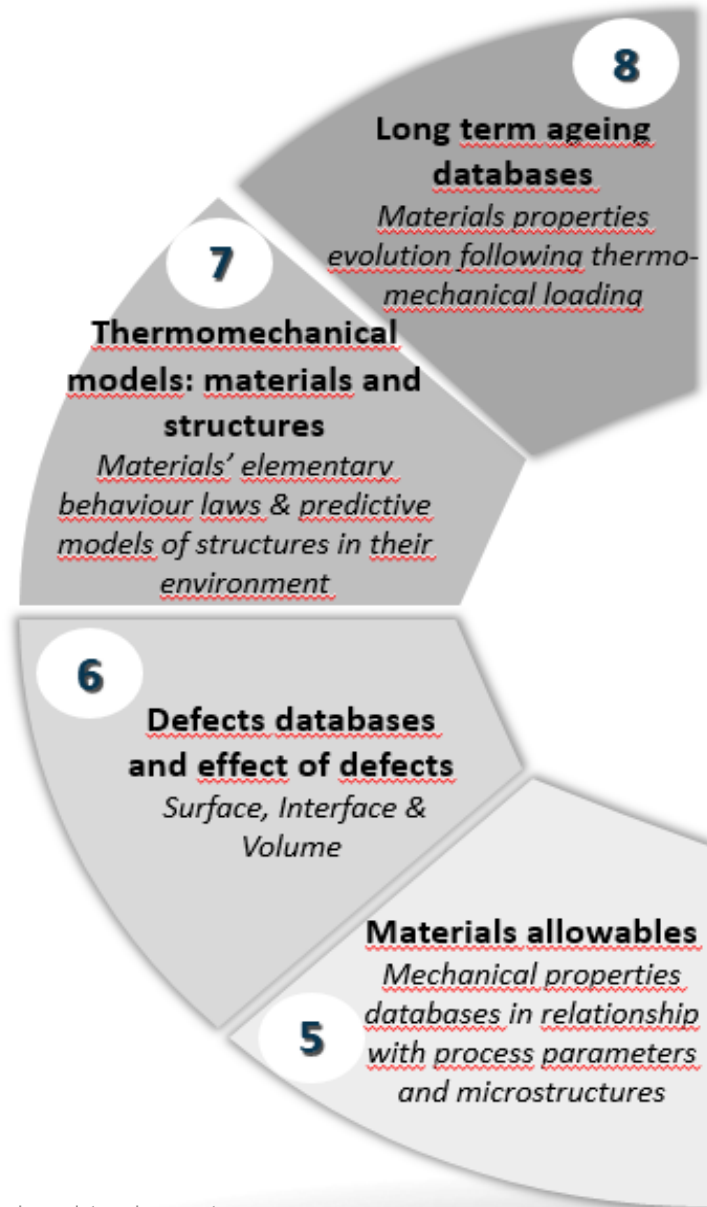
8

Long term ageing databases

Materials properties evolution following thermo-mechanical loading

7

Thermomechanical models: materials and structures

Materials' elementary behaviour laws & predictive models of structures in their environment

6

Defects databases and effect of defects

Surface, Interface & Volume

Materials allowables

Mechanical properties databases in relationship with process parameters and microstructures

5

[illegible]